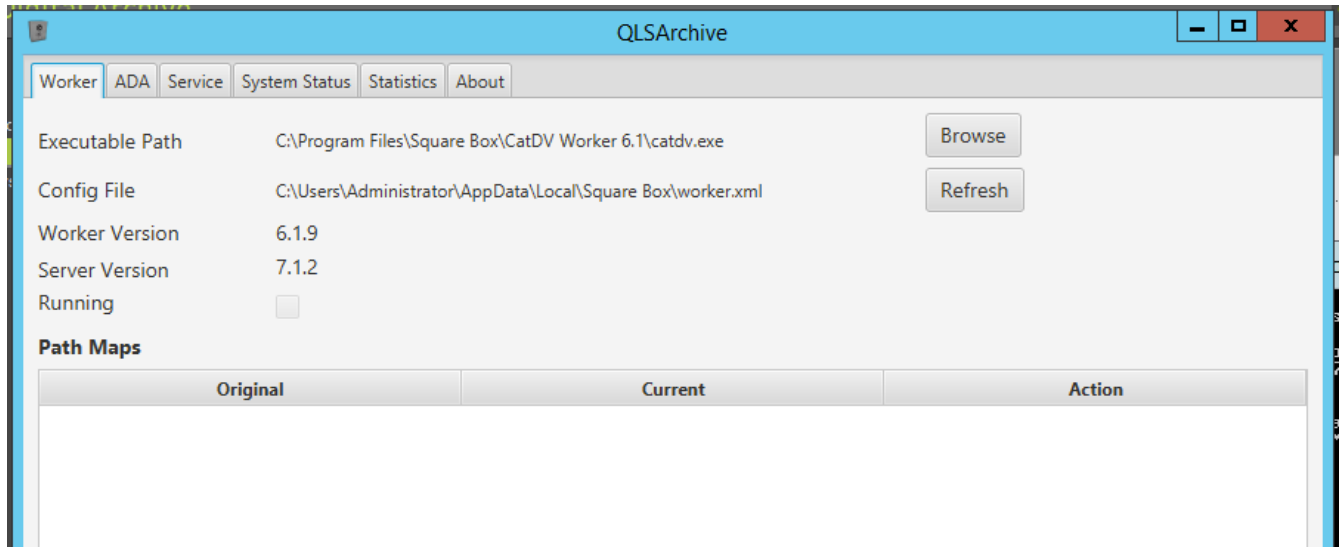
QLSArchive

Worker | ADA | Service | System Status | Statistics | About

Executable Path C:\Program Files\Square Box\CatDV Worker 6.1\catdv.exe Browse

Config File C:\Users\Administrator\AppData\Local\Square Box\worker.xml Refresh

Worker Version 6.1.9

Server Version 7.1.2

Running

Path Maps

| Original | Current | Action |
|---|---|---|